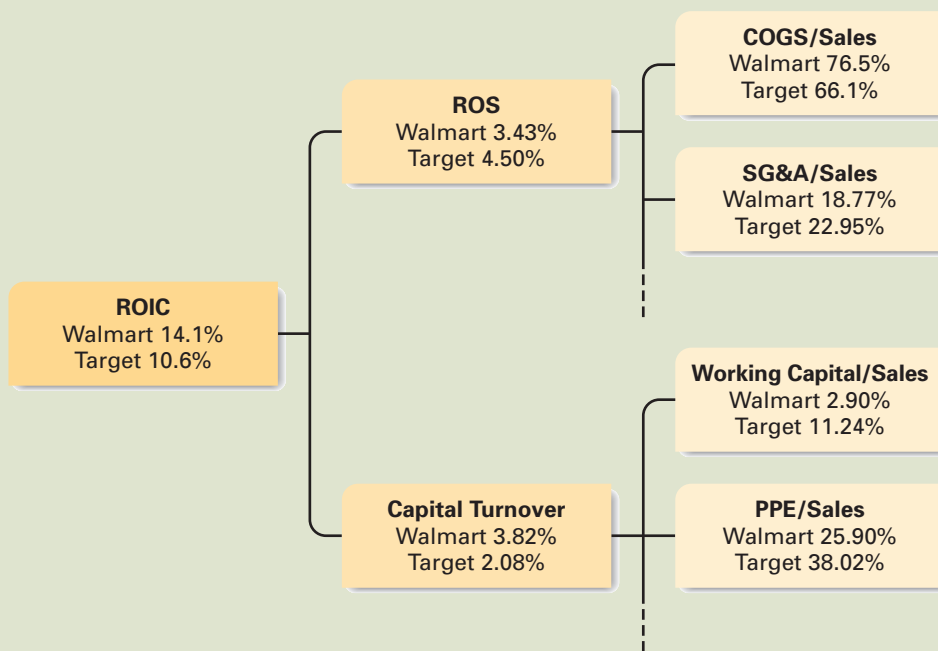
ROIC
Walmart 14.1%
Target 10.6%

ROS
Walmart 3.43%
Target 4.50%

COGS/Sales
Walmart 76.5%
Target 66.1%

SG&A/Sales
Walmart 18.77%
Target 22.95%

Capital Turnover
Walmart 3.82%
Target 2.08%

Working Capital/Sales
Walmart 2.90%
Target 11.24%

PPE/Sales
Walmart 25.90%
Target 38.02%